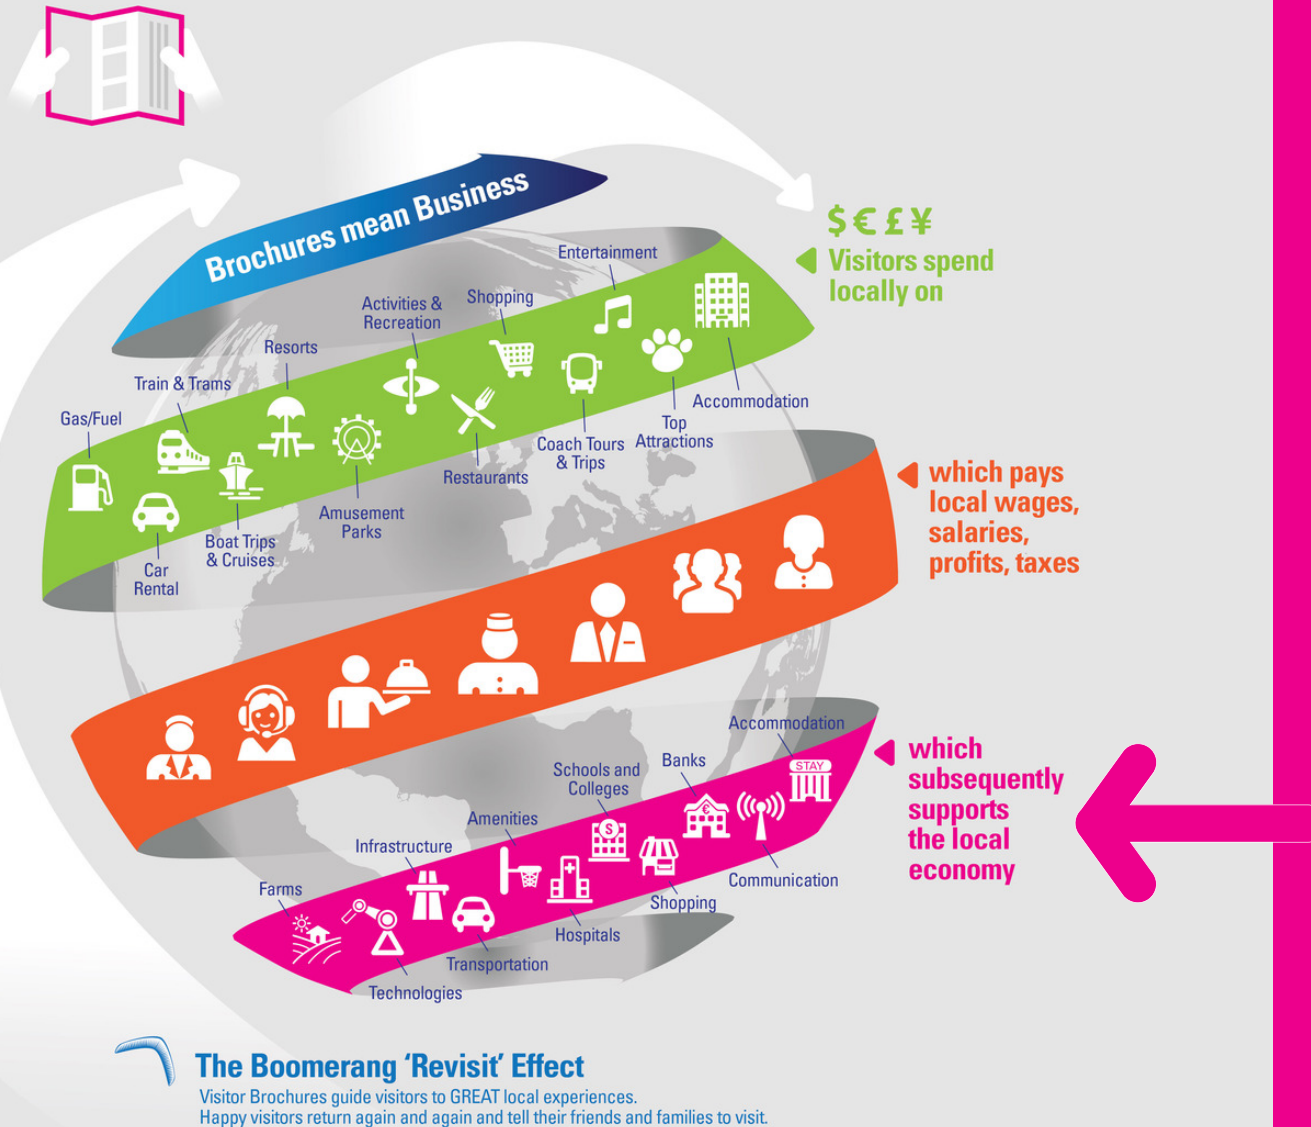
Brochures mean Business

$ € £ ¥
Visitors spend locally on

Entertainment
Activities & Recreation
Shopping
Resorts
Train & Trams
Gas/Fuel
Accommodation
Top Attractions
Coach Tours & Trips
Restaurants
Amusement Parks
Boat Trips & Cruises
Car Rental

which pays local wages, salaries, profits, taxes

which subsequently supports the local economy

Accommodation
STAY
Banks
Schools and Colleges
Amenities
Infrastructure
Farms
Communication
Shopping
Hospitals
Transportation
Technologies

The Boomerang 'Revisit' Effect
Visitor Brochures guide visitors to GREAT local experiences.
Happy visitors return again and again and tell their friends and families to visit.